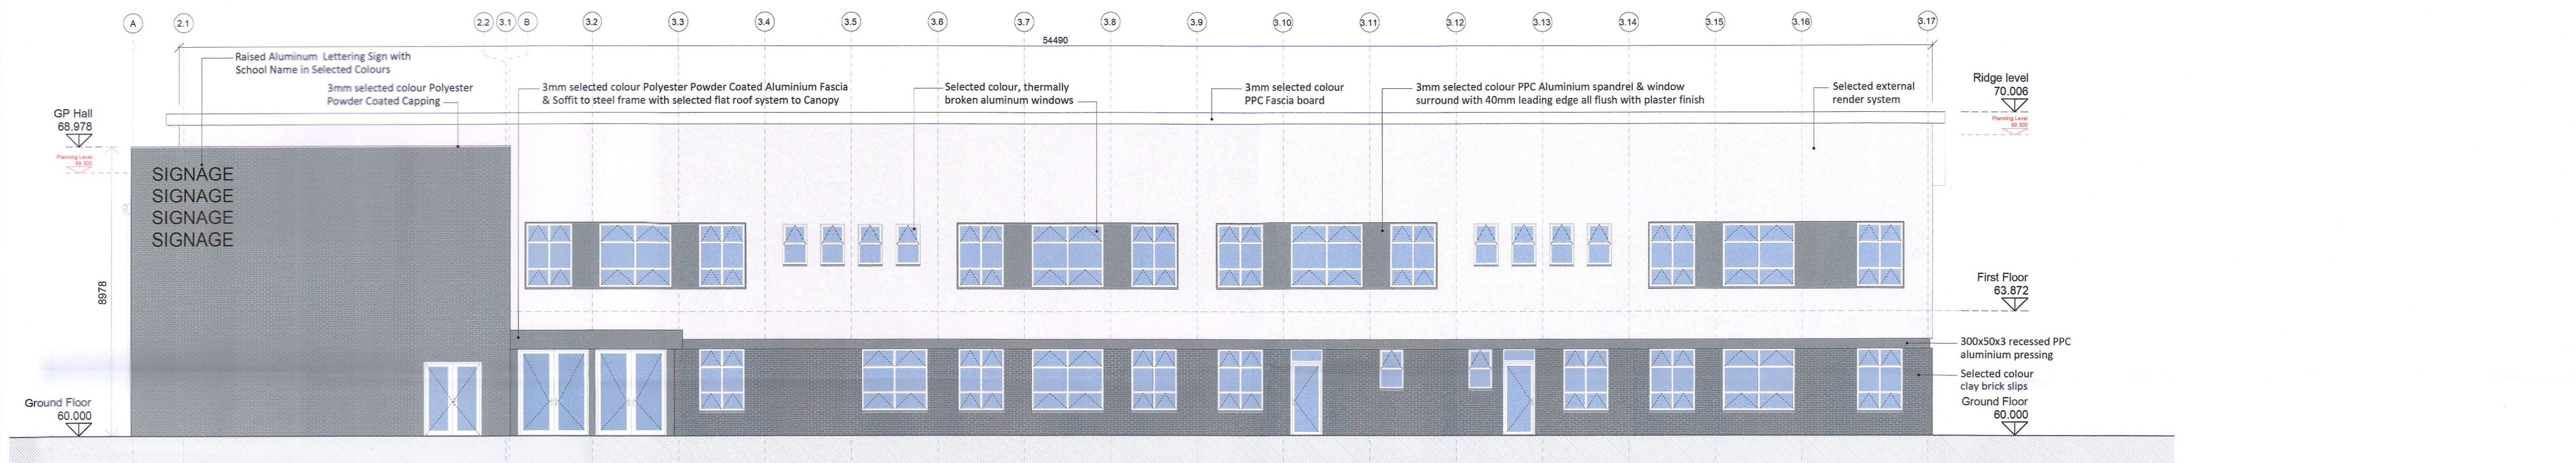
A 2.1 2.2 3.1 B 3.2 3.3 3.4 3.5 3.6 3.7 3.8 3.9 3.10 3.11 3.12 3.13 3.14 3.15 3.16 3.17

54490

Raised Aluminum Lettering Sign with School Name in Selected Colours

3mm selected colour Polyester Powder Coated Capping

3mm selected colour Polyester Powder Coated Aluminium Fascia & Soffit to steel frame with selected flat roof system to Canopy

Selected colour, thermally broken aluminum windows

3mm selected colour PPC Fascia board

3mm selected colour PPC Aluminium spandrel & window surround with 40mm leading edge all flush with plaster finish

Selected external render system

Ridge level
70.006

Planning Level
69.300

GP Hall
68.978

Planning Level
69.300

SIGNAGE
SIGNAGE
SIGNAGE
SIGNAGE

8978

First Floor
63.872

300x50x3 recessed PPC aluminium pressing

Selected colour clay brick slips

Ground Floor
60.000

Ground Floor
60.000